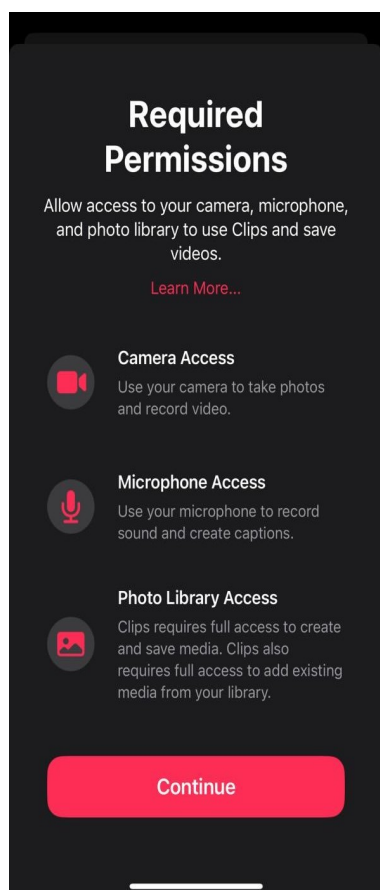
Required Permissions

Allow access to your camera, microphone, and photo library to use Clips and save videos.

Learn More...

Camera Access
Use your camera to take photos and record video.

Microphone Access
Use your microphone to record sound and create captions.

Photo Library Access
Clips requires full access to create and save media. Clips also requires full access to add existing media from your library.

Continue